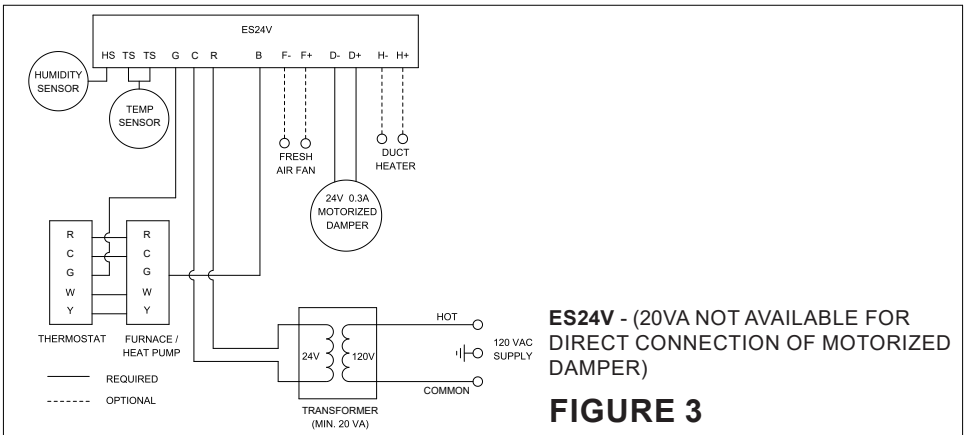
ES24V

HS TS TS G C R B F- F+ D- D+ H- H+

HUMIDITY SENSOR

TEMP SENSOR

FRESH AIR FAN

DUCT HEATER

24V 0.3A MOTORIZED DAMPER

R
C
G
W
Y

R
C
G
W
Y

THERMOSTAT

FURNACE / HEAT PUMP

24V

120V

HOT

120 VAC SUPPLY

COMMON

TRANSFORMER (MIN. 20 VA)

REQUIRED

OPTIONAL

**ES24V** - (20VA NOT AVAILABLE FOR DIRECT CONNECTION OF MOTORIZED DAMPER)

**FIGURE 3**